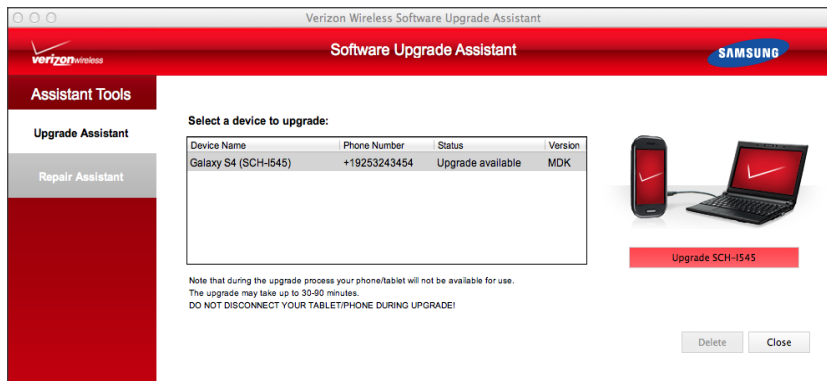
Verizon Wireless Software Upgrade Assistant

verizonwireless

Software Upgrade Assistant

SAMSUNG

Assistant Tools

Upgrade Assistant

Repair Assistant

Select a device to upgrade:

| Device Name | Phone Number | Status | Version |
|---|---|---|---|
| Galaxy S4 (SCH-I545) | +19253243454 | Upgrade available | MDK |

Upgrade SCH-I545

Note that during the upgrade process your phone/tablet will not be available for use.
The upgrade may take up to 30-90 minutes.
DO NOT DISCONNECT YOUR TABLET/PHONE DURING UPGRADE!

Delete

Close